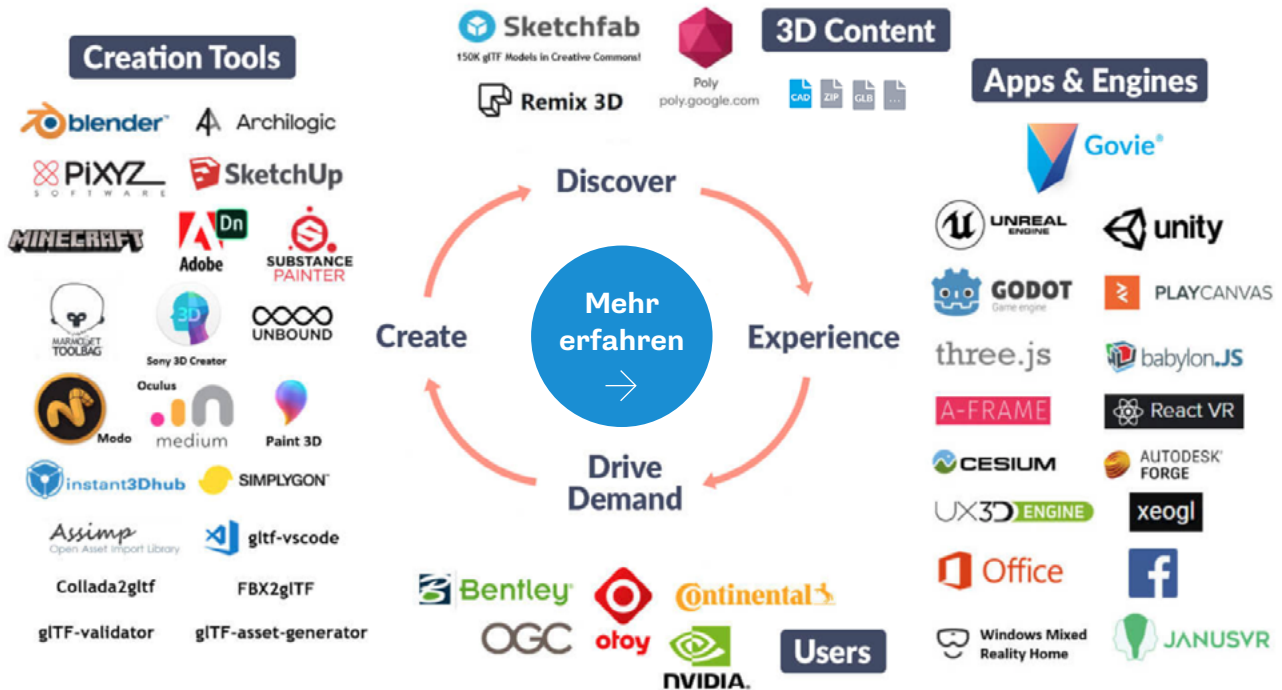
Sketchfab
150K glTF Models in Creative Commons!

Poly
poly.google.com

3D Content

CAD ZIP GLB ...

Remix 3D

Creation Tools

blender

Archilogic

PiXYZ SOFTWARE

SketchUp

MINECRAFT

Dn Adobe

SUBSTANCE PAINTER

MARMOSET TOOLBAG

Sony 3D Creator

UNBOUND

Modo

Oculus medium

Paint 3D

instant3Dhub

SIMPLYGON

Assimp Open Asset Import Library

gltf-vscode

Collada2gltf

FBX2glTF

glTF-validator

glTF-asset-generator

Discover

Create

Mehr erfahren

Experience

Drive Demand

Apps & Engines

Govie

UNREAL ENGINE

unity

GODOT Game engine

PLAYCANVAS

three.js

babylon.JS

A-FRAME

React VR

CESIUM

AUTODESK FORGE

UX3D ENGINE

xeogl

Office

Windows Mixed Reality Home

JANUSVR

Bentley

OGC

otoy

Continental

NVIDIA.

Users